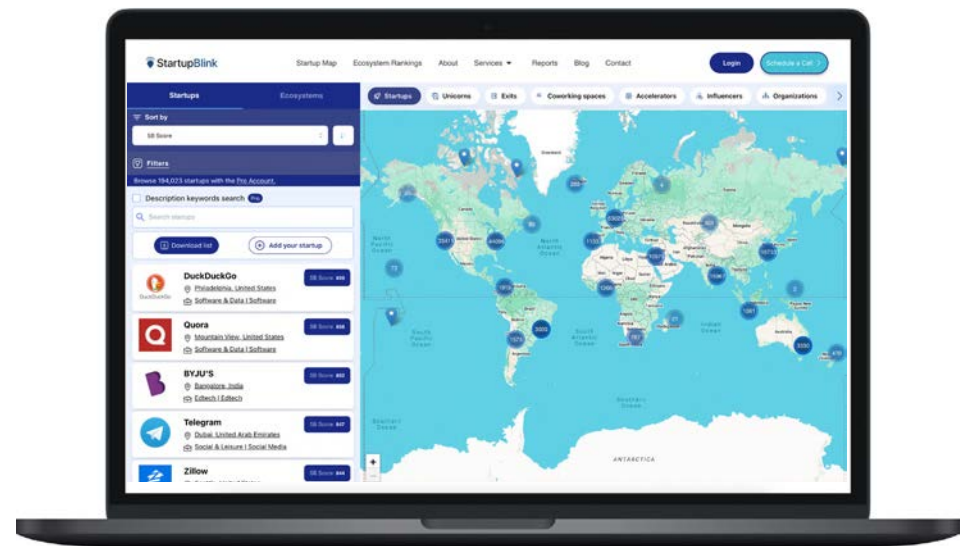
StartupBlink

Startup Map Ecosystem Rankings About Services Reports Blog Contact

Login Schedule a Call

Startups Ecosystems

Startups Unicorns Exits Coworking spaces Accelerators Influencers Organizations

Sort by

SB Score

Filters

Browse 194,023 startups with the Pro Account.

Description keywords search Pro

Search startups

Download list

Add your startup

DuckDuckGo
Philadelphia, United States
Software & Data | Software
SB Score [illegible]

Quora
Mountain View, United States
Software & Data | Software
SB Score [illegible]

BYJU'S
Bangalore, India
Edtech | Edtech
SB Score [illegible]

Telegram
Dubai, United Arab Emirates
Social & Leisure | Social Media
SB Score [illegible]

Zillow
SB Score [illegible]

ANTARCTICA